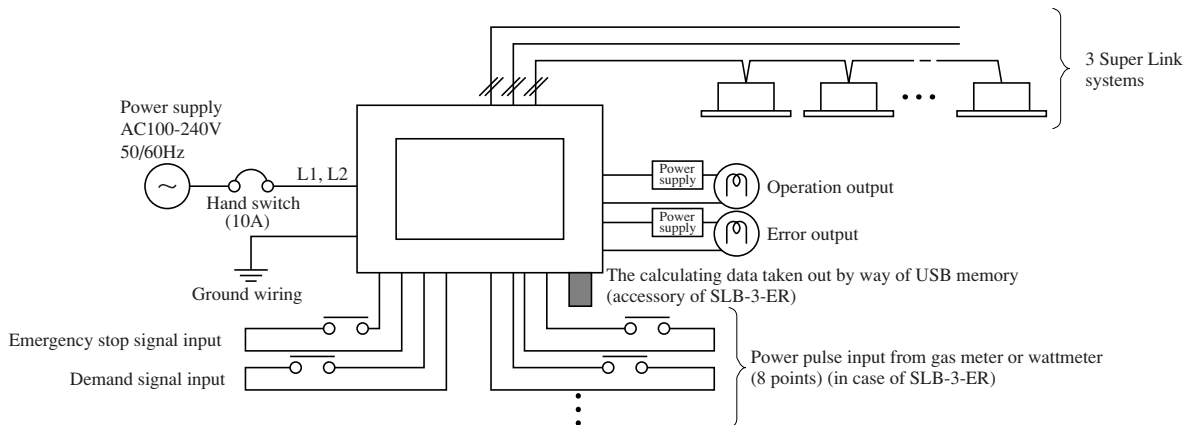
3 Super Link systems

Power supply
AC100-240V
50/60Hz

L1, L2

Hand switch
(10A)

Ground wiring

Power supply

Operation output

Power supply

Error output

The calculating data taken out by way of USB memory
(accessory of SLB-3-ER)

Emergency stop signal input

Demand signal input

Power pulse input from gas meter or wattmeter
(8 points) (in case of SLB-3-ER)